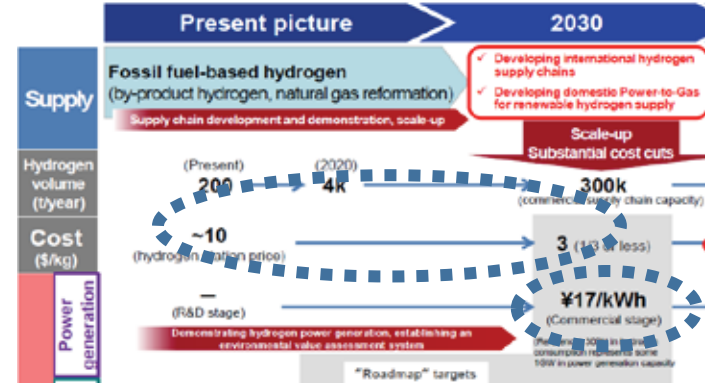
Present picture

2030

Supply

Fossil fuel-based hydrogen
(by-product hydrogen, natural gas reformation)

Supply chain development and demonstration, scale-up

✓ Developing international hydrogen supply chains

✓ Developing domestic Power-to-Gas for renewable hydrogen supply

Scale-up
Substantial cost cuts

Hydrogen volume (t/year)

(Present)
200

(2020)
4k

300k
(commercial supply chain capacity)

Cost ($/kg)

~10
(hydrogen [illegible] price)

3 (1/3 or less)

Power generation

—
(R&D stage)

¥17/kWh
(Commercial stage)

Demonstrating hydrogen power generation, establishing an environmental value assessment system

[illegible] consumption represents some 1GW in power generation capacity

"Roadmap" targets